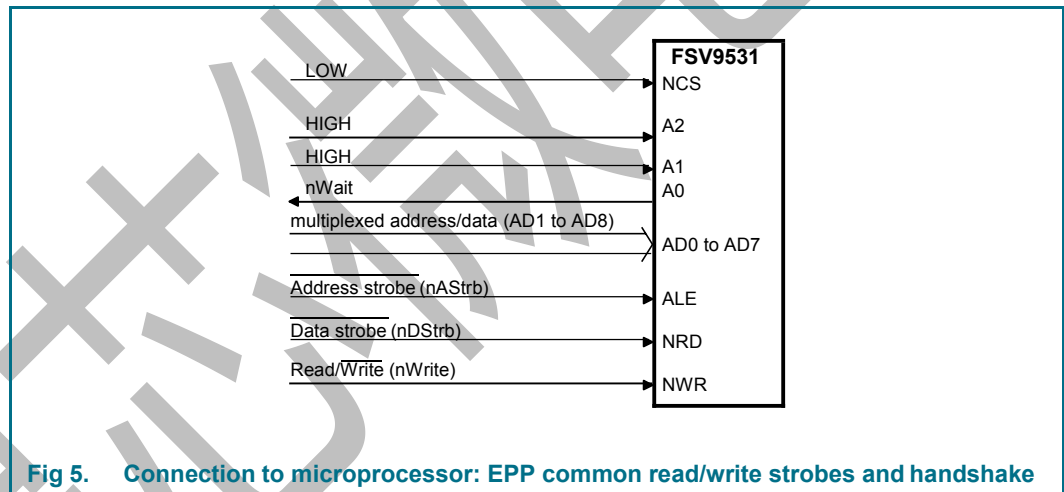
FSV9531

LOW
NCS

HIGH
A2

HIGH
A1

nWait
A0

multiplexed address/data (AD1 to AD8)
AD0 to AD7

$\overline{\text{Address strobe}}$ (nAStrb)
ALE

$\overline{\text{Data strobe}}$ (nDStrb)
NRD

Read/$\overline{\text{Write}}$ (nWrite)
NWR

Fig 5. Connection to microprocessor: EPP common read/write strobes and handshake